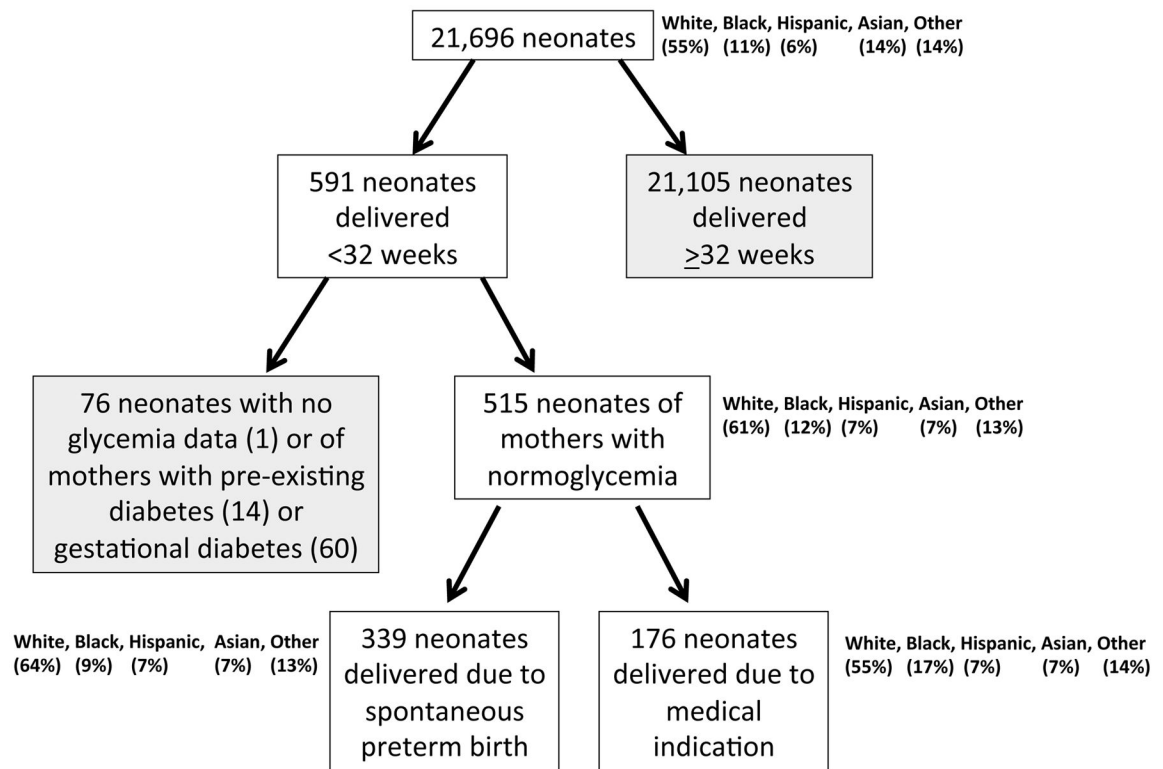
21,696 neonates

White, Black, Hispanic, Asian, Other
(55%) (11%) (6%) (14%) (14%)

591 neonates delivered <32 weeks

21,105 neonates delivered $\geq$32 weeks

76 neonates with no glycemia data (1) or of mothers with pre-existing diabetes (14) or gestational diabetes (60)

515 neonates of mothers with normoglycemia

White, Black, Hispanic, Asian, Other
(61%) (12%) (7%) (7%) (13%)

White, Black, Hispanic, Asian, Other
(64%) (9%) (7%) (7%) (13%)

339 neonates delivered due to spontaneous preterm birth

176 neonates delivered due to medical indication

White, Black, Hispanic, Asian, Other
(55%) (17%) (7%) (7%) (14%)